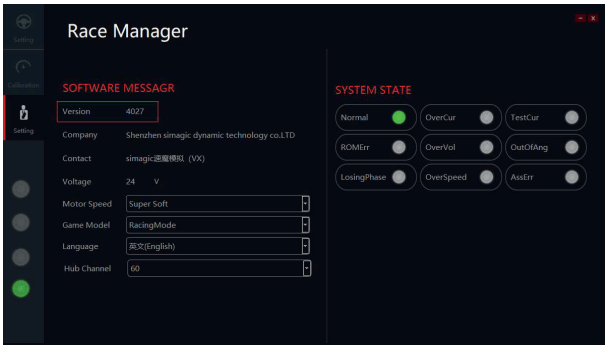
Setting

Calibration

Setting

Race Manager

- ×

SOFTWARE MESSAGR

| | |
|---|---|
| Version | 4027 |
| Company | Shenzhen simagic dynamic technology co.LTD |
| Contact | simagic速魔模拟（VX) |
| Voltage | 24 V |
| Motor Speed | Super Soft |
| Game Model | RacingMode |
| Language | 英文(English) |
| Hub Channel | 60 |

SYSTEM STATE

Normal
OverCur
TestCur
ROMErr
OverVol
OutOfAng
LosingPhase
OverSpeed
AssErr